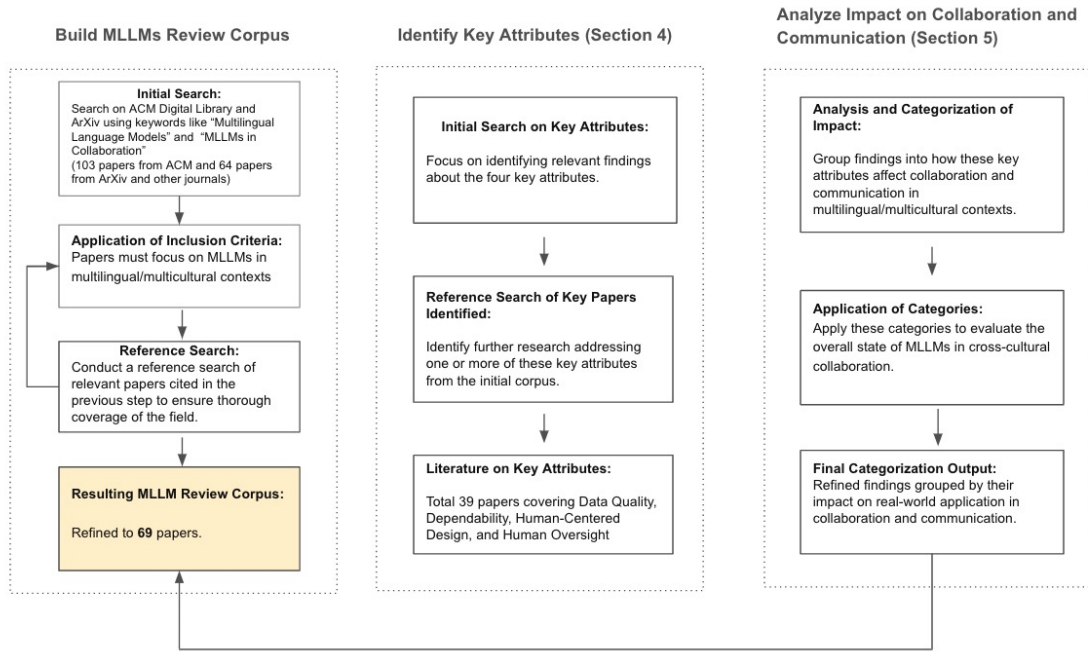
Build MLLMs Review Corpus

Initial Search:
Search on ACM Digital Library and ArXiv using keywords like "Multilingual Language Models" and "MLLMs in Collaboration"
(103 papers from ACM and 64 papers from ArXiv and other journals)

Application of Inclusion Criteria:
Papers must focus on MLLMs in multilingual/multicultural contexts

Reference Search:
Conduct a reference search of relevant papers cited in the previous step to ensure thorough coverage of the field.

Resulting MLLM Review Corpus:
Refined to 69 papers.

Identify Key Attributes (Section 4)

Initial Search on Key Attributes:
Focus on identifying relevant findings about the four key attributes.

Reference Search of Key Papers Identified:
Identify further research addressing one or more of these key attributes from the initial corpus.

Literature on Key Attributes:
Total 39 papers covering Data Quality, Dependability, Human-Centered Design, and Human Oversight

Analyze Impact on Collaboration and Communication (Section 5)

Analysis and Categorization of Impact:
Group findings into how these key attributes affect collaboration and communication in multilingual/multicultural contexts.

Application of Categories:
Apply these categories to evaluate the overall state of MLLMs in cross-cultural collaboration.

Final Categorization Output:
Refined findings grouped by their impact on real-world application in collaboration and communication.